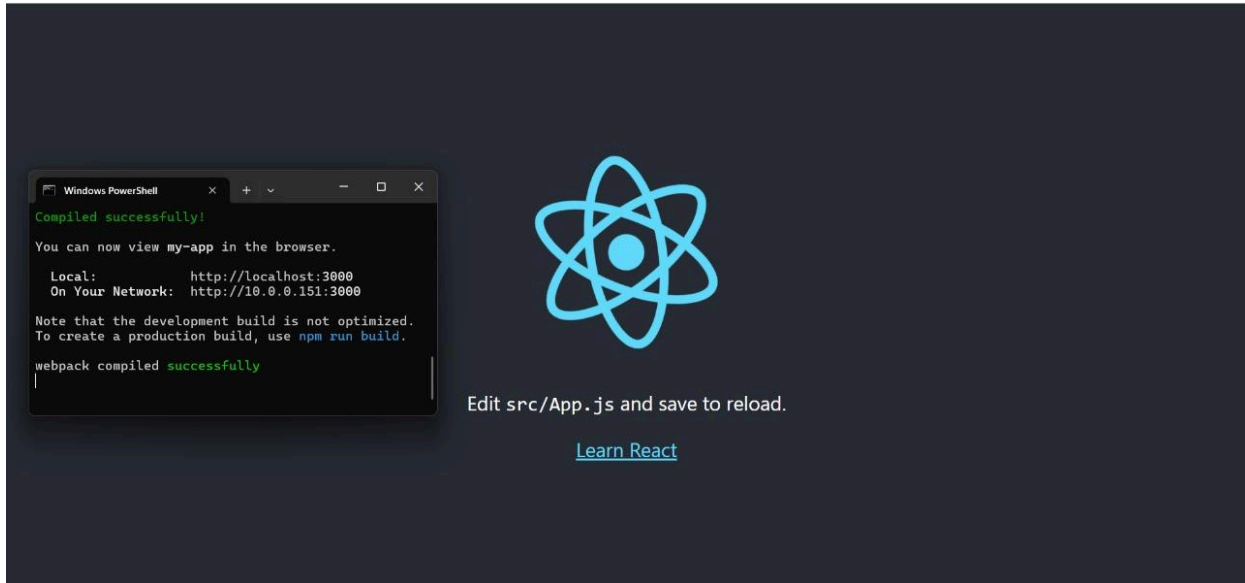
Windows PowerShell

Compiled successfully!

You can now view my-app in the browser.

Local: http://localhost:3000
On Your Network: http://10.0.0.151:3000

Note that the development build is not optimized.
To create a production build, use npm run build.

webpack compiled successfully

Edit src/App.js and save to reload.

Learn React